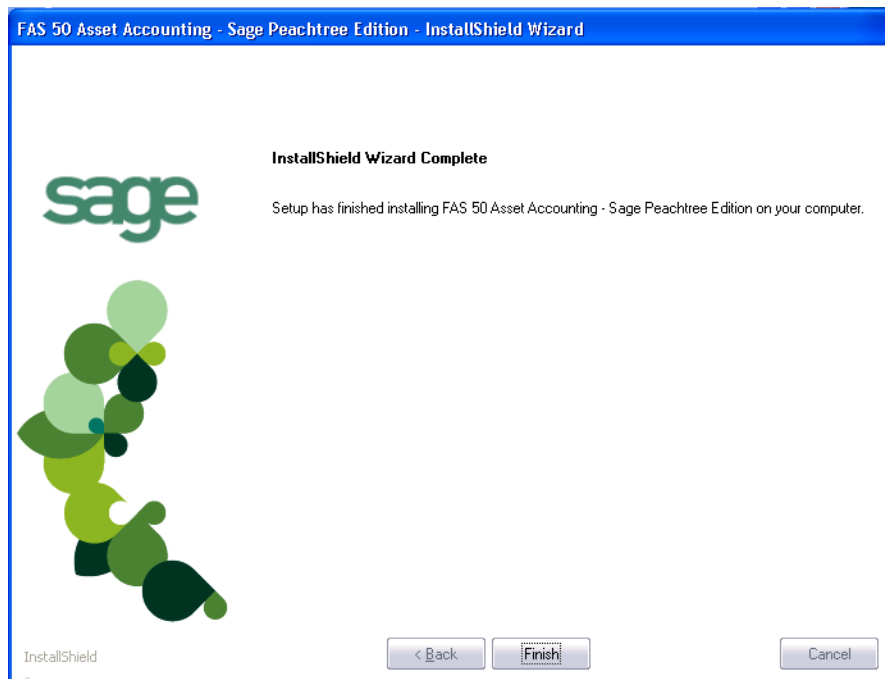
FAS 50 Asset Accounting - Sage Peachtree Edition - InstallShield Wizard

sage

InstallShield Wizard Complete

Setup has finished installing FAS 50 Asset Accounting - Sage Peachtree Edition on your computer.

InstallShield

< Back

Finish

Cancel